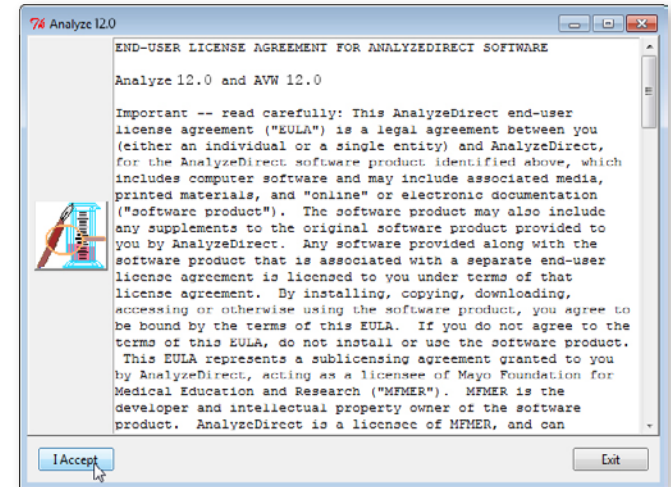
Analyze 12.0

END-USER LICENSE AGREEMENT FOR ANALYZEDIRECT SOFTWARE

Analyze 12.0 and AVW 12.0

Important -- read carefully: This AnalyzeDirect end-user license agreement ("EULA") is a legal agreement between you (either an individual or a single entity) and AnalyzeDirect, for the AnalyzeDirect software product identified above, which includes computer software and may include associated media, printed materials, and "online" or electronic documentation ("software product"). The software product may also include any supplements to the original software product provided to you by AnalyzeDirect. Any software provided along with the software product that is associated with a separate end-user license agreement is licensed to you under terms of that license agreement. By installing, copying, downloading, accessing or otherwise using the software product, you agree to be bound by the terms of this EULA. If you do not agree to the terms of this EULA, do not install or use the software product. This EULA represents a sublicensing agreement granted to you by AnalyzeDirect, acting as a licensee of Mayo Foundation for Medical Education and Research ("MFMER"). MFMER is the developer and intellectual property owner of the software product. AnalyzeDirect is a licensee of MFMER, and can

I Accept

Exit